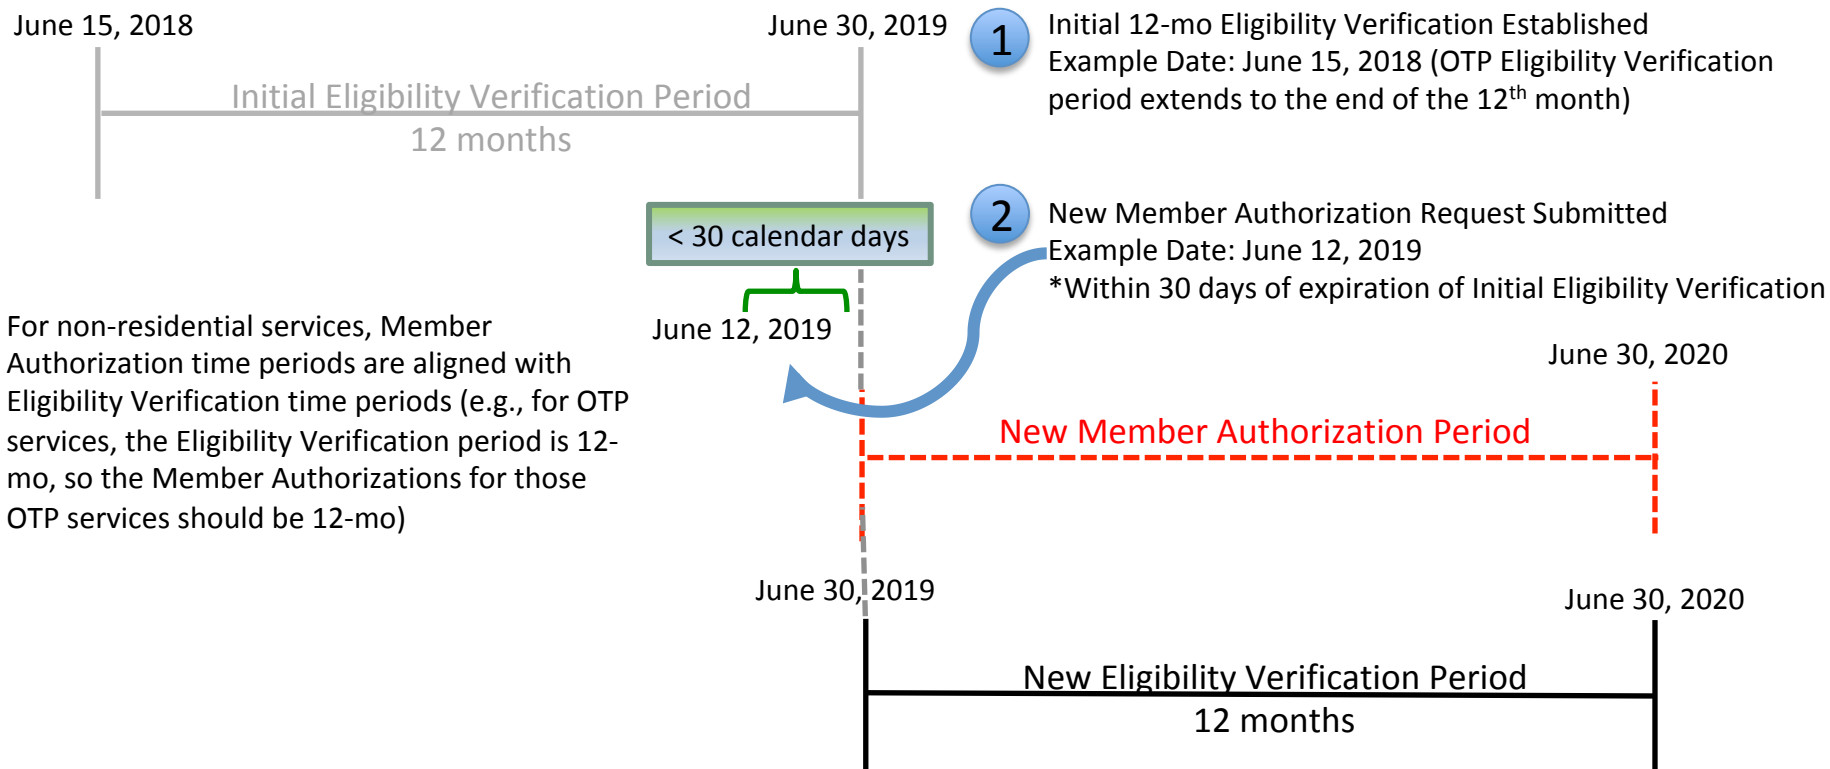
June 15, 2018

June 30, 2019

Initial Eligibility Verification Period
12 months

1

Initial 12-mo Eligibility Verification Established
Example Date: June 15, 2018 (OTP Eligibility Verification period extends to the end of the 12$^{th}$ month)

< 30 calendar days

2

New Member Authorization Request Submitted
Example Date: June 12, 2019
*Within 30 days of expiration of Initial Eligibility Verification

June 12, 2019

For non-residential services, Member Authorization time periods are aligned with Eligibility Verification time periods (e.g., for OTP services, the Eligibility Verification period is 12-mo, so the Member Authorizations for those OTP services should be 12-mo)

June 30, 2020

New Member Authorization Period

June 30, 2019

June 30, 2020

New Eligibility Verification Period
12 months